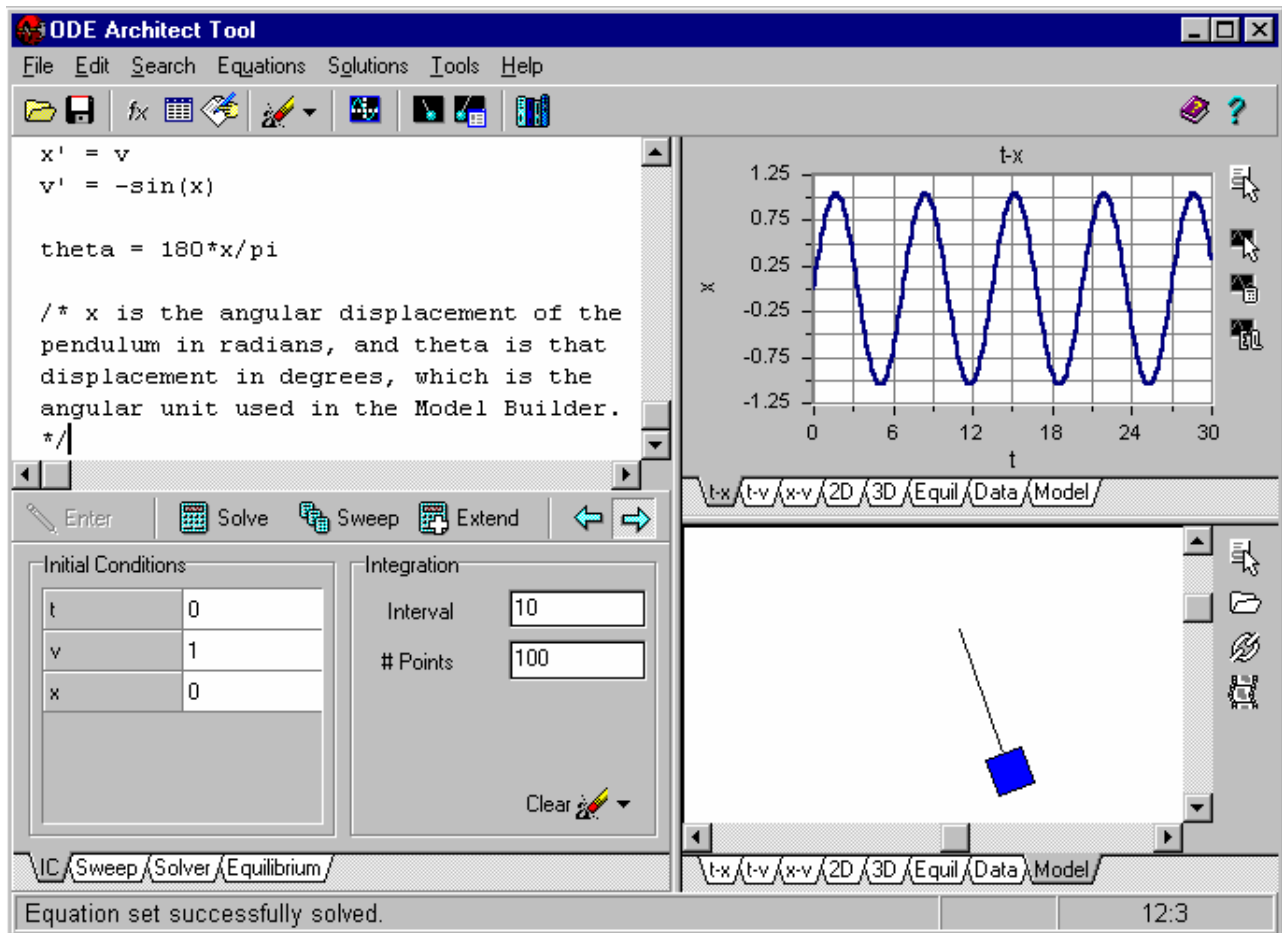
ODE Architect Tool

File Edit Search Equations Solutions Tools Help

x' = v
v' = -sin(x)

theta = 180*x/pi

/* x is the angular displacement of the pendulum in radians, and theta is that displacement in degrees, which is the angular unit used in the Model Builder. */

t-x

| x |
|---|
| 1.25 |
| 0.75 |
| 0.25 |
| -0.25 |
| -0.75 |
| -1.25 |

0 6 12 18 24 30

t

t-x t-v x-v 2D 3D Equil Data Model

Enter Solve Sweep Extend

Initial Conditions

| t | 0 |
|---|---|
| v | 1 |
| x | 0 |

Integration

Interval 10

# Points 100

Clear

IC Sweep Solver Equilibrium

t-x t-v x-v 2D 3D Equil Data Model

Equation set successfully solved.

12:3